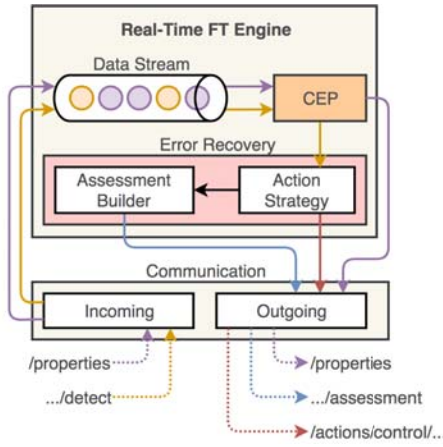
Real-Time FT Engine

Data Stream

CEP

Error Recovery

Assessment Builder

Action Strategy

Communication

Incoming

Outgoing

/properties

.../detect

/properties

.../assessment

/actions/control/..